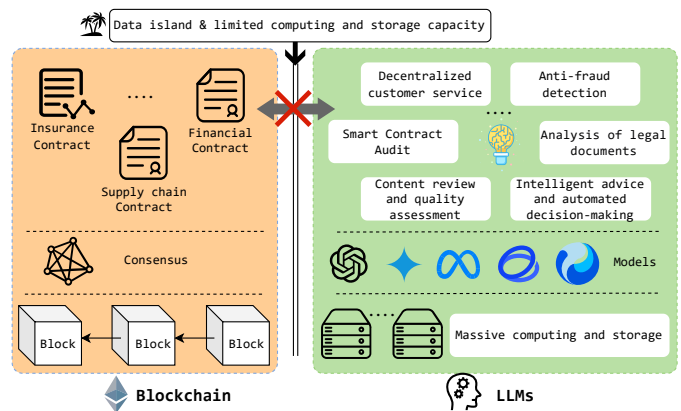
Data island & limited computing and storage capacity

Insurance Contract

....

Financial Contract

Supply chain Contract

Consensus

Block

Block

Block

Blockchain

Decentralized customer service

Anti-fraud detection

...

Smart Contract Audit

Analysis of legal documents

Content review and quality assessment

Intelligent advice and automated decision-making

Models

....

Massive computing and storage

LLMs